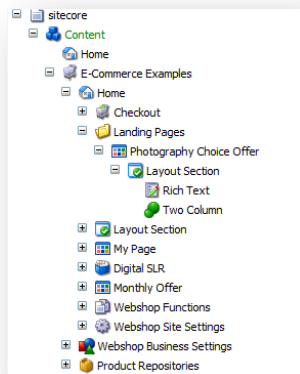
sitecore
Content
Home
E-Commerce Examples
Home
Checkout
Landing Pages
Photography Choice Offer
Layout Section
Rich Text
Two Column
Layout Section
My Page
Digital SLR
Monthly Offer
Webshop Functions
Webshop Site Settings
Webshop Business Settings
Product Repositories